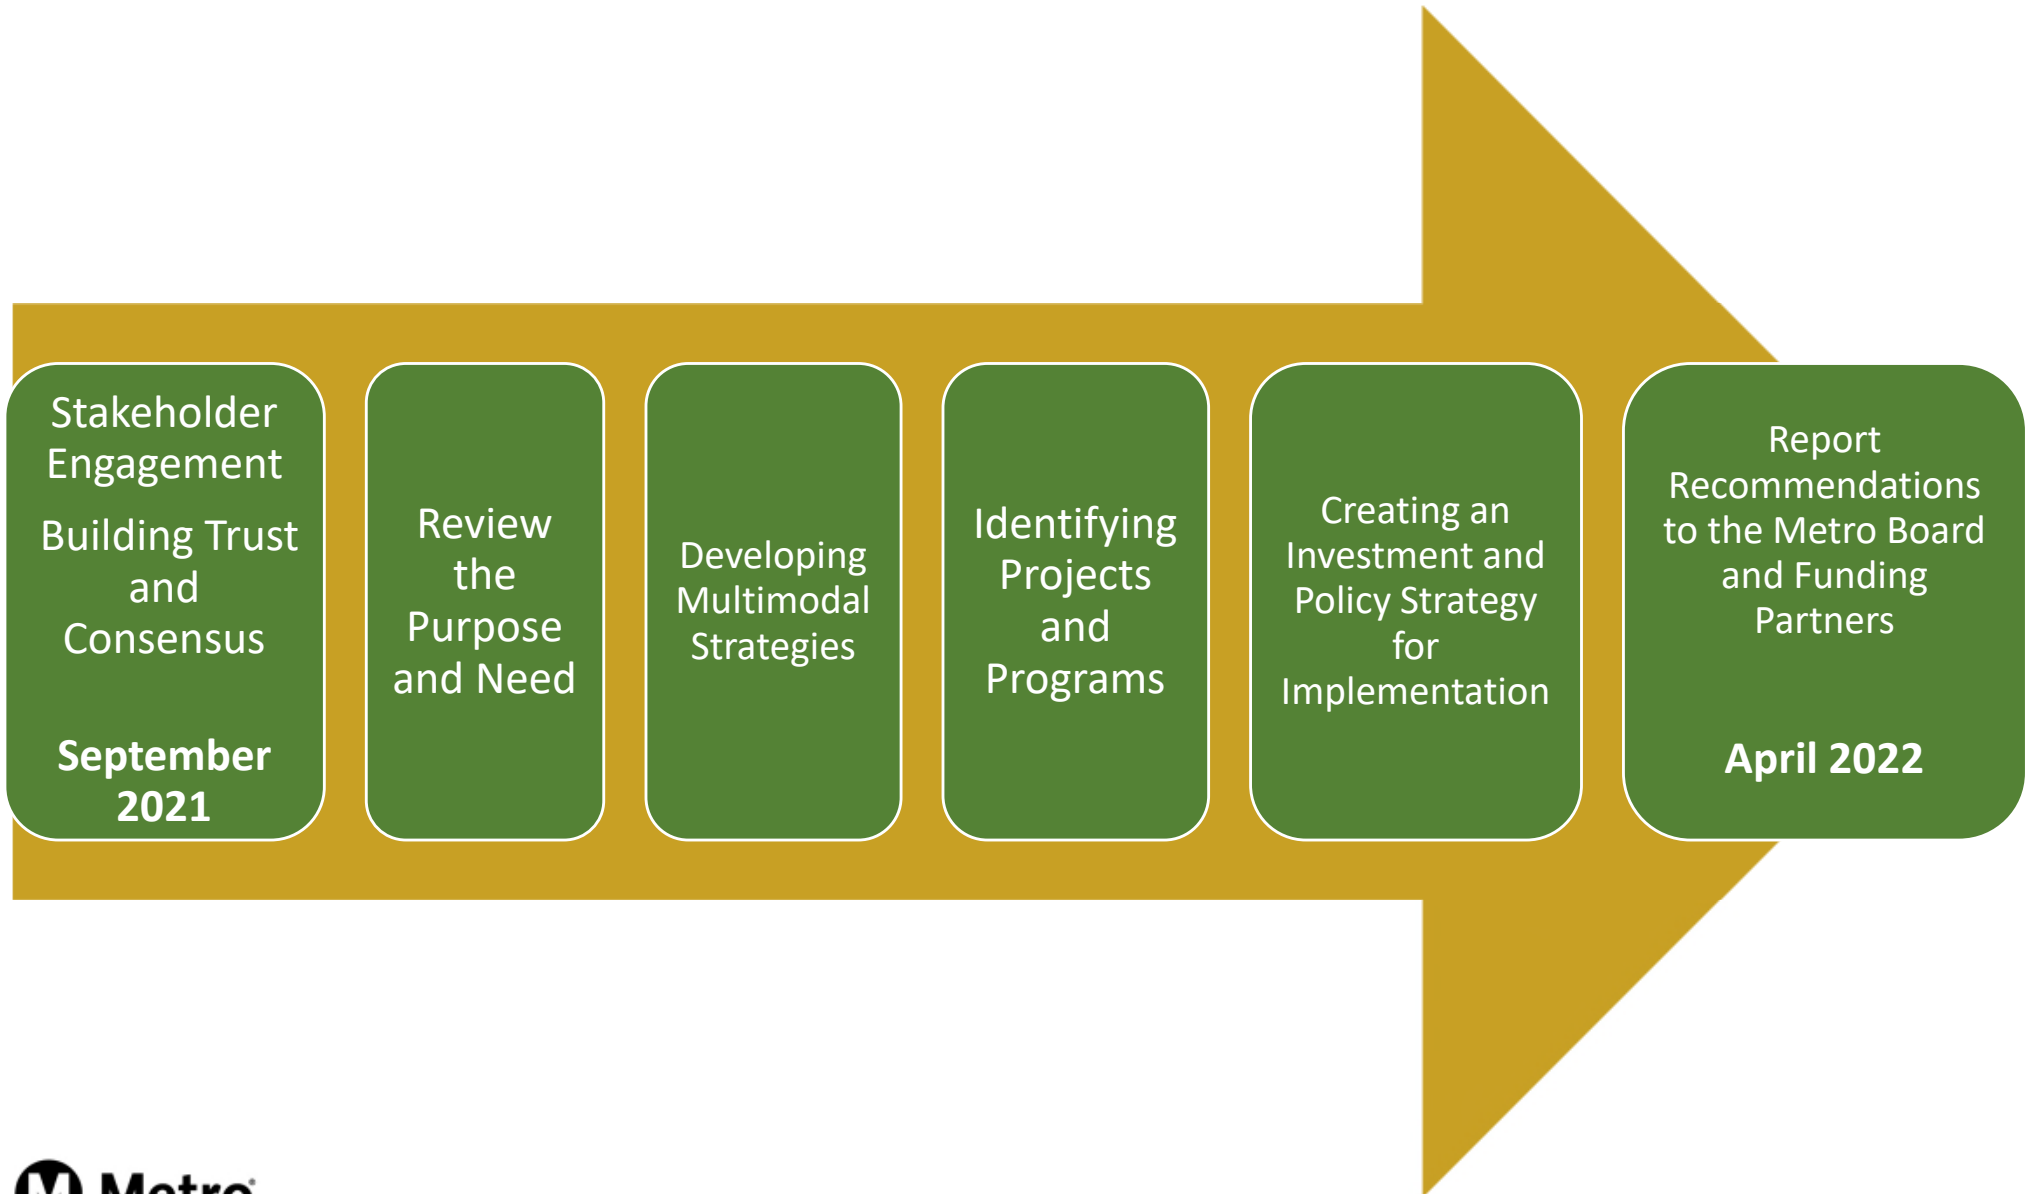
Stakeholder Engagement

Building Trust and Consensus

September 2021

Review the Purpose and Need

Developing Multimodal Strategies

Identifying Projects and Programs

Creating an Investment and Policy Strategy for Implementation

Report Recommendations to the Metro Board and Funding Partners

April 2022

Metro